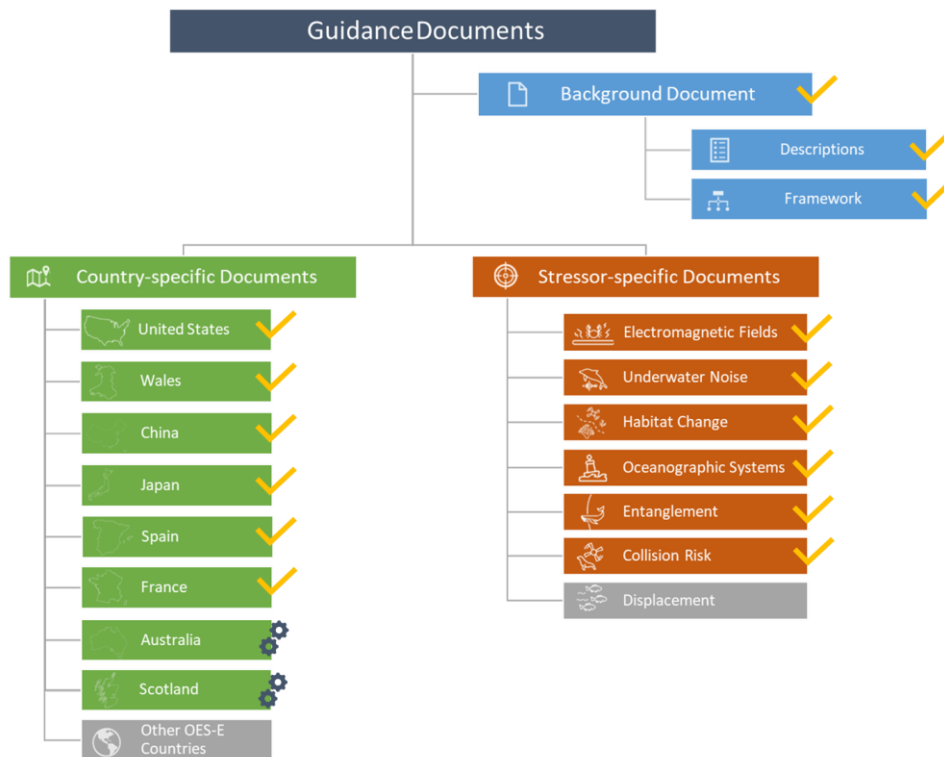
GuidanceDocuments

Background Document

Descriptions

Framework

Country-specific Documents

United States

Wales

China

Japan

Spain

France

Australia

Scotland

Other OES-E Countries

Stressor-specific Documents

Electromagnetic Fields

Underwater Noise

Habitat Change

Oceanographic Systems

Entanglement

Collision Risk

Displacement